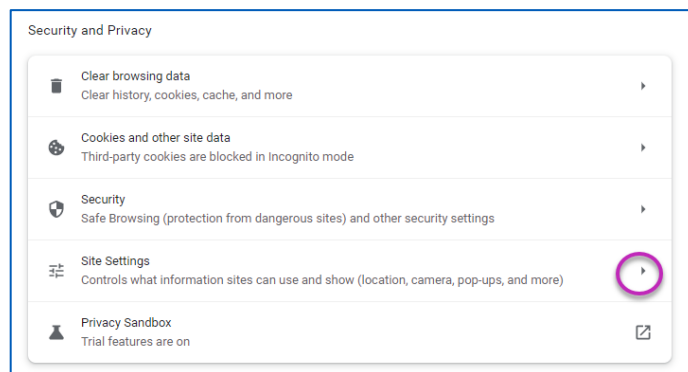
Security and Privacy

Clear browsing data
Clear history, cookies, cache, and more

Cookies and other site data
Third-party cookies are blocked in Incognito mode

Security
Safe Browsing (protection from dangerous sites) and other security settings

Site Settings
Controls what information sites can use and show (location, camera, pop-ups, and more)

Privacy Sandbox
Trial features are on